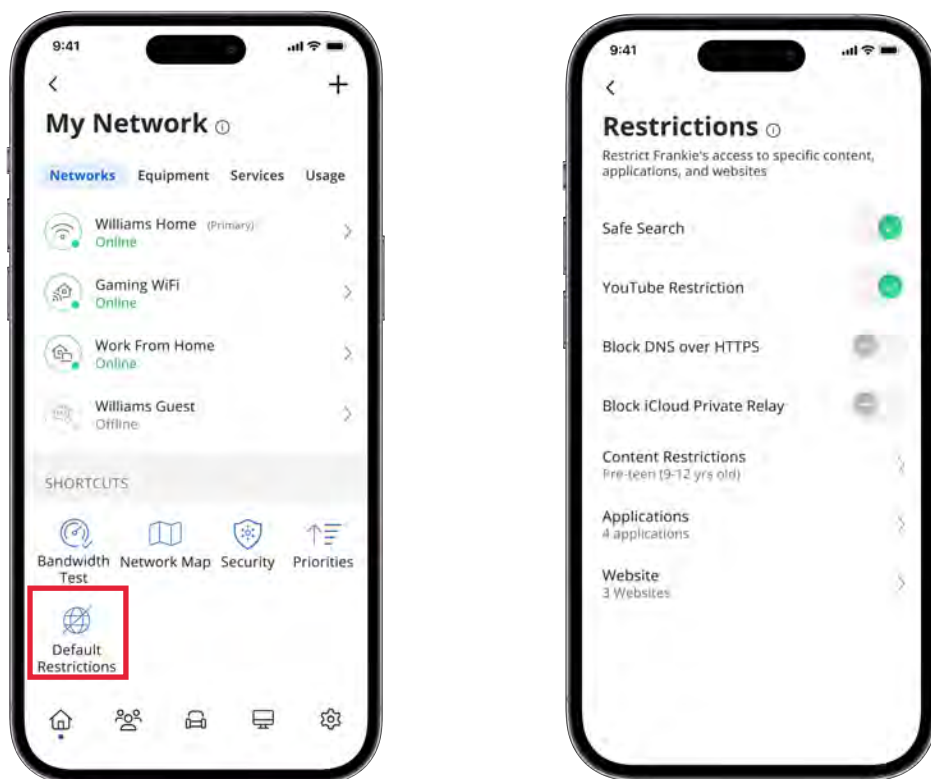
9:41

<

+

My Network ⓘ

Networks Equipment Services Usage

Williams Home (Primary)
Online

Gaming WiFi
Online

Work From Home
Online

Williams Guest
Offline

SHORTCUTS

Bandwidth Test

Network Map

Security

Priorities

Default Restrictions

9:41

<

Restrictions ⓘ

Restrict Frankie's access to specific content, applications, and websites

Safe Search

YouTube Restriction

Block DNS over HTTPS

Block iCloud Private Relay

Content Restrictions
Pre-teen (9-12 yrs old)

Applications
4 applications

Website
3 Websites